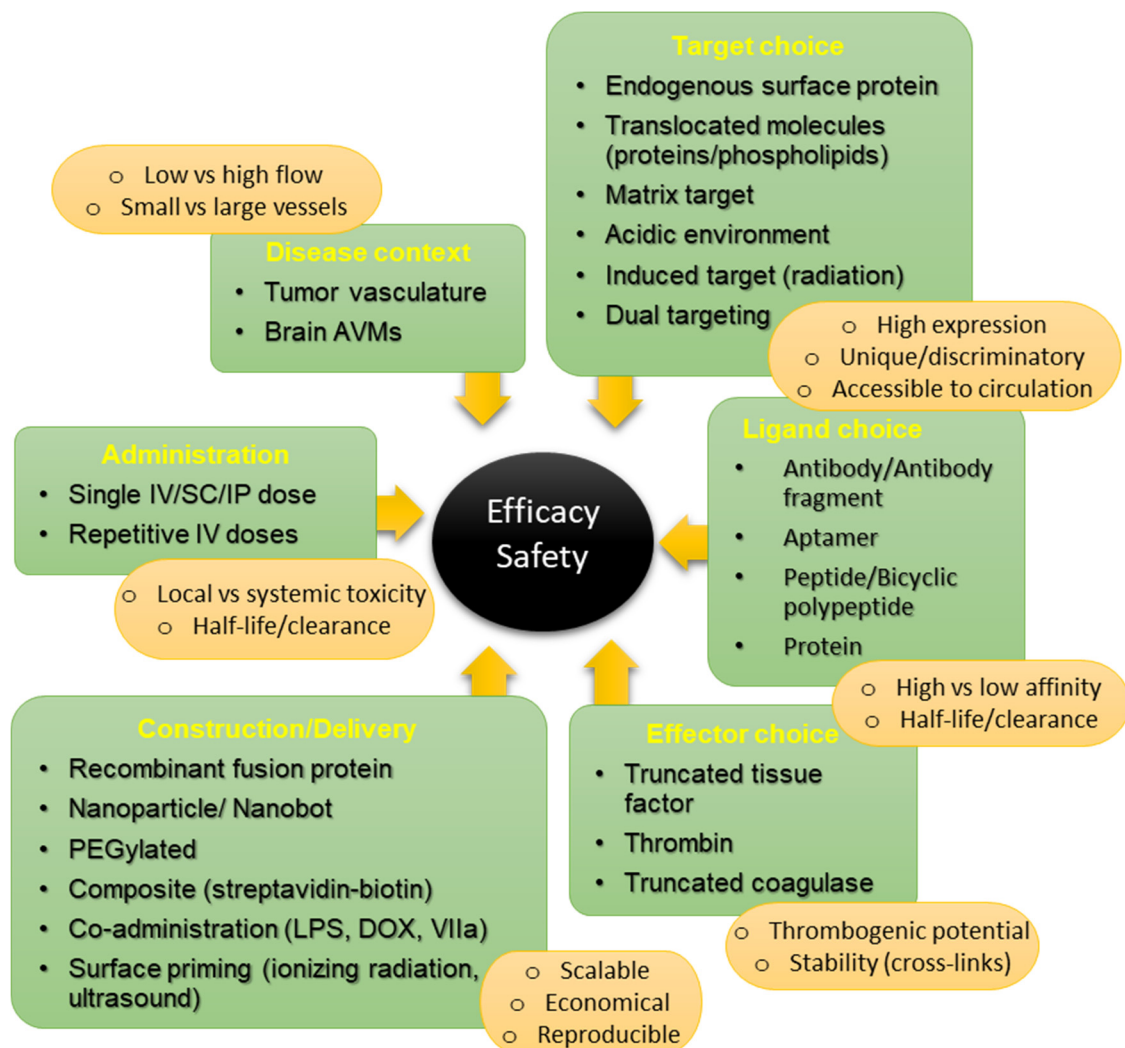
Target choice

- Endogenous surface protein
- Translocated molecules (proteins/phospholipids)
- Matrix target
- Acidic environment
- Induced target (radiation)
- Dual targeting

o High expression
o Unique/discriminatory
o Accessible to circulation

o Low vs high flow
o Small vs large vessels

Disease context

- Tumor vasculature
- Brain AVMs

Administration

- Single IV/SC/IP dose
- Repetitive IV doses

o Local vs systemic toxicity
o Half-life/clearance

Efficacy
Safety

Ligand choice

- Antibody/Antibody fragment
- Aptamer
- Peptide/Bicyclic polypeptide
- Protein

o High vs low affinity
o Half-life/clearance

Construction/Delivery

- Recombinant fusion protein
- Nanoparticle/ Nanobot
- PEGylated
- Composite (streptavidin-biotin)
- Co-administration (LPS, DOX, VIIa)
- Surface priming (ionizing radiation, ultrasound)

o Scalable
o Economical
o Reproducible

Effector choice

- Truncated tissue factor
- Thrombin
- Truncated coagulase

o Thrombogenic potential
o Stability (cross-links)